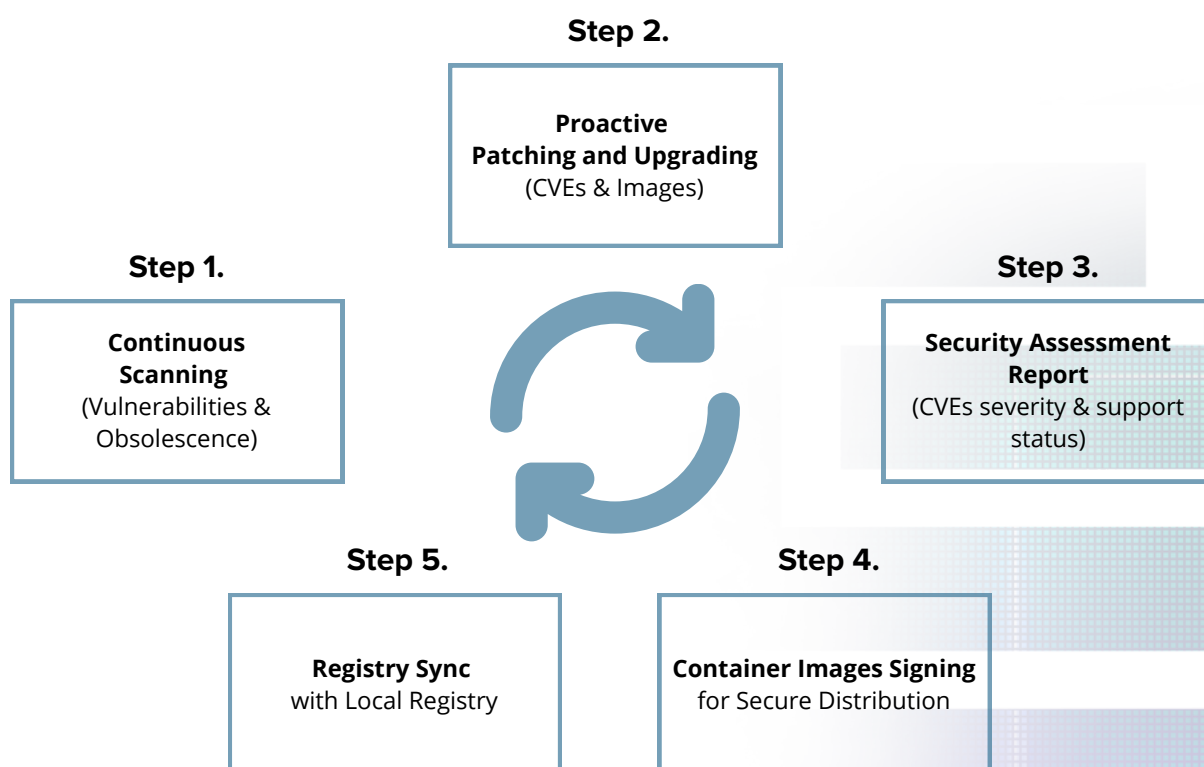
Step 2.

Proactive
Patching and Upgrading
(CVEs & Images)

Step 1.

Continuous
Scanning
(Vulnerabilities & Obsolescence)

Step 3.

Security Assessment Report
(CVEs severity & support status)

Step 5.

Registry Sync
with Local Registry

Step 4.

Container Images Signing
for Secure Distribution